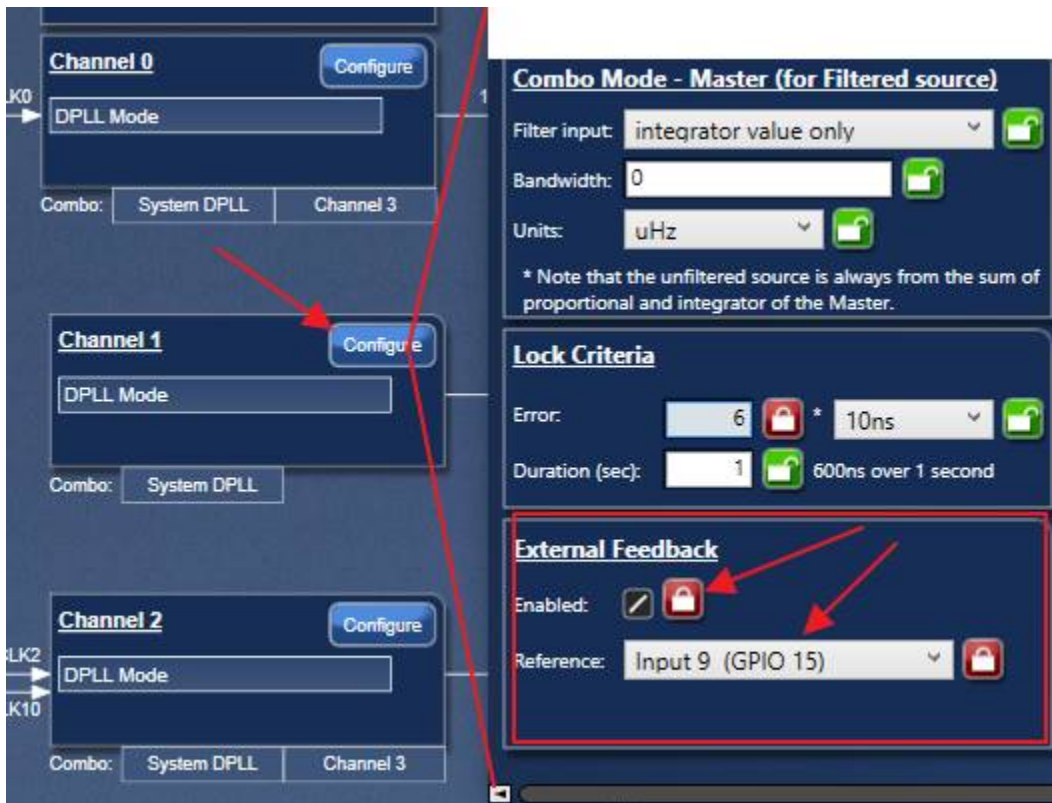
Channel 0

Configure

LK0

DPLL Mode

Combo: System DPLL Channel 3

Channel 1

Configure

DPLL Mode

Combo: System DPLL

Channel 2

Configure

LK2

DPLL Mode

LK10

Combo: System DPLL Channel 3

Combo Mode - Master (for Filtered source)

Filter input: integrator value only

Bandwidth: 0

Units: uHz

* Note that the unfiltered source is always from the sum of proportional and integrator of the Master.

Lock Criteria

Error: 6 * 10ns

Duration (sec): 1 600ns over 1 second

External Feedback

Enabled:

Reference: Input 9 (GPIO 15)